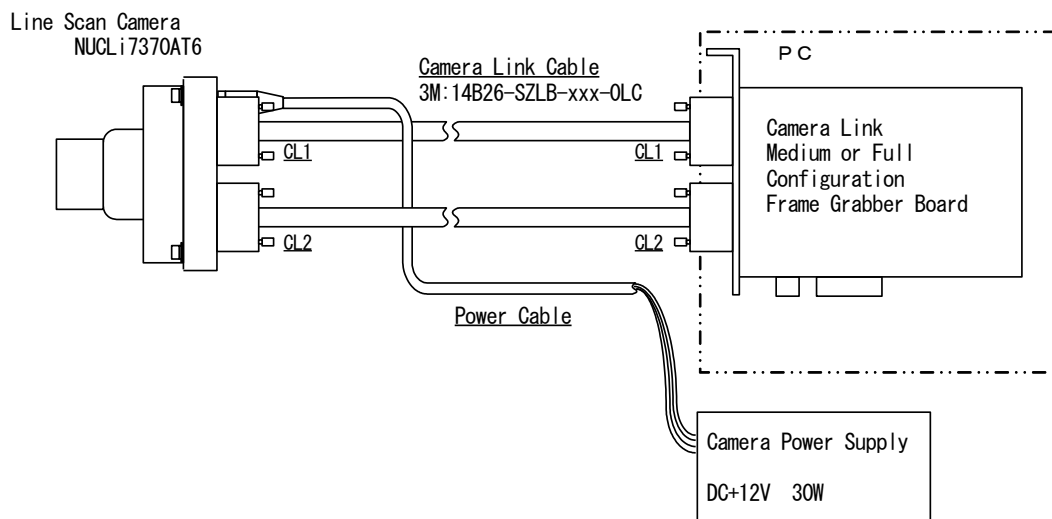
Line Scan Camera
NUCLi7370AT6

Camera Link Cable
3M:14B26-SZLB-xxx-0LC

PC

Camera Link
Medium or Full
Configuration
Frame Grabber Board

CL1

CL1

CL2

CL2

Power Cable

Camera Power Supply

DC+12V 30W